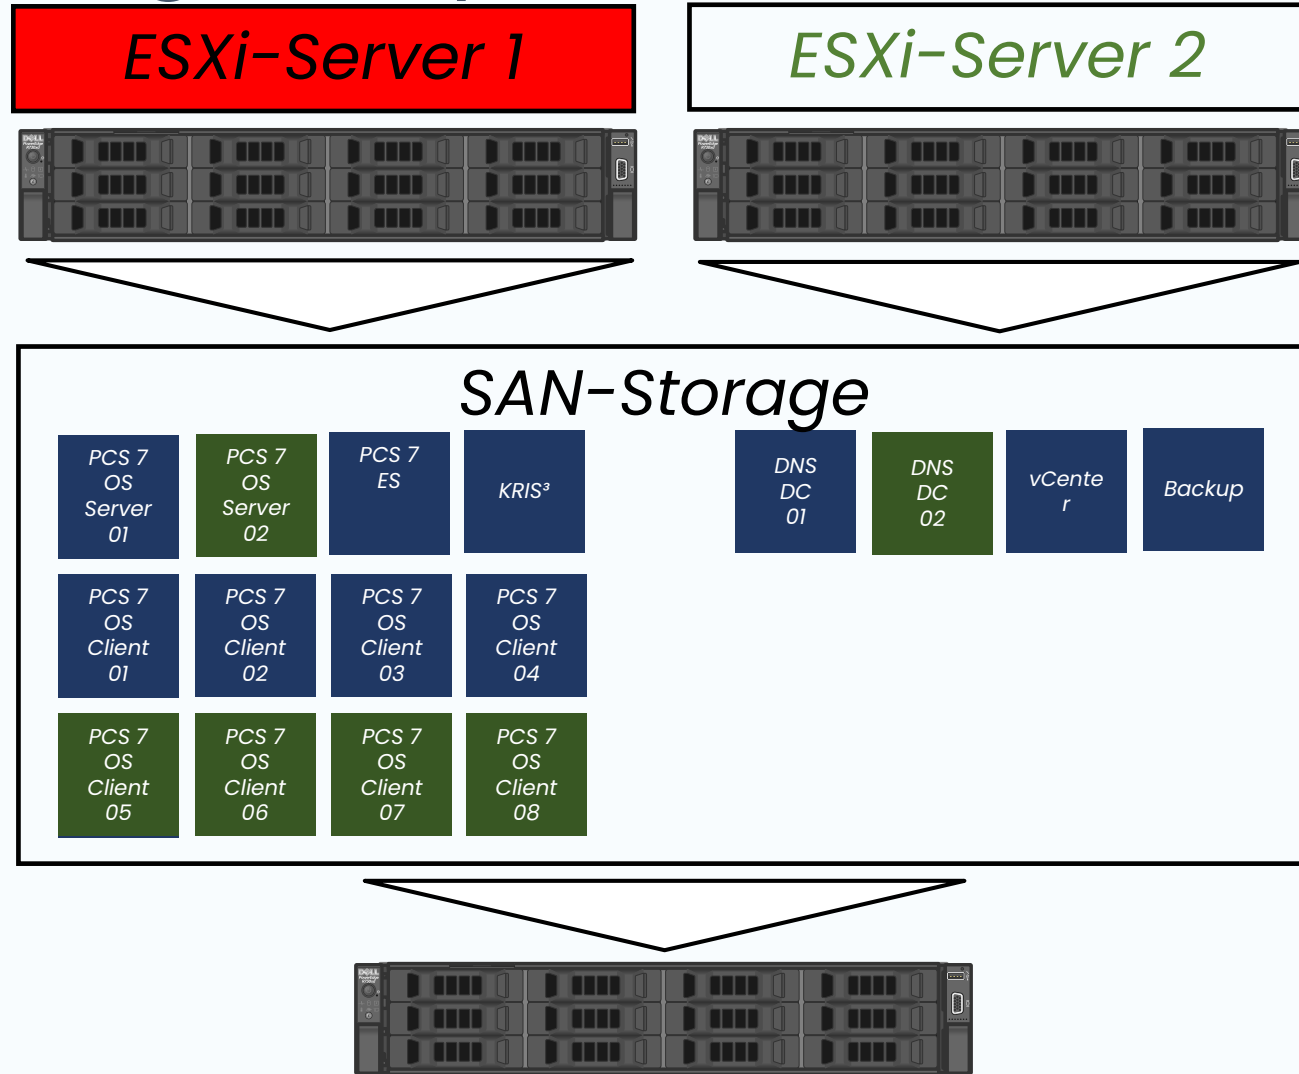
ESXi-Server 1

ESXi-Server 2

SAN-Storage

PCS 7 OS Server 01

PCS 7 OS Server 02

PCS 7 ES

KRIS³

DNS DC 01

DNS DC 02

vCente r

Backup

PCS 7 OS Client 01

PCS 7 OS Client 02

PCS 7 OS Client 03

PCS 7 OS Client 04

PCS 7 OS Client 05

PCS 7 OS Client 06

PCS 7 OS Client 07

PCS 7 OS Client 08